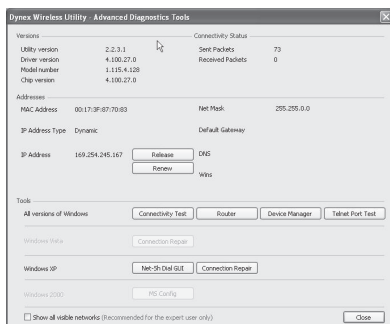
Dynex Wireless Utility - Advanced Diagnostics Tools

Versions
Utility version 2.2.3.1
Driver version 4.100.27.0
Model number 1.115.4.128
Chip version 4.100.27.0

Connectivity Status
Sent Packets 73
Received Packets 0

Addresses
MAC Address 00:17:3F:87:70:83
Net Mask 255.255.0.0
IP Address Type Dynamic
Default Gateway
IP Address 169.254.245.167
Release
Renew
DNS
Wins

Tools
All versions of Windows
Connectivity Test
Router
Device Manager
Telnet Port Test
Windows Vista
Connection Repair
Windows XP
Net-Sh Dial GUI
Connection Repair
Windows 2000
MS Config

Show all visible networks (Recommended for the expert user only)
Close